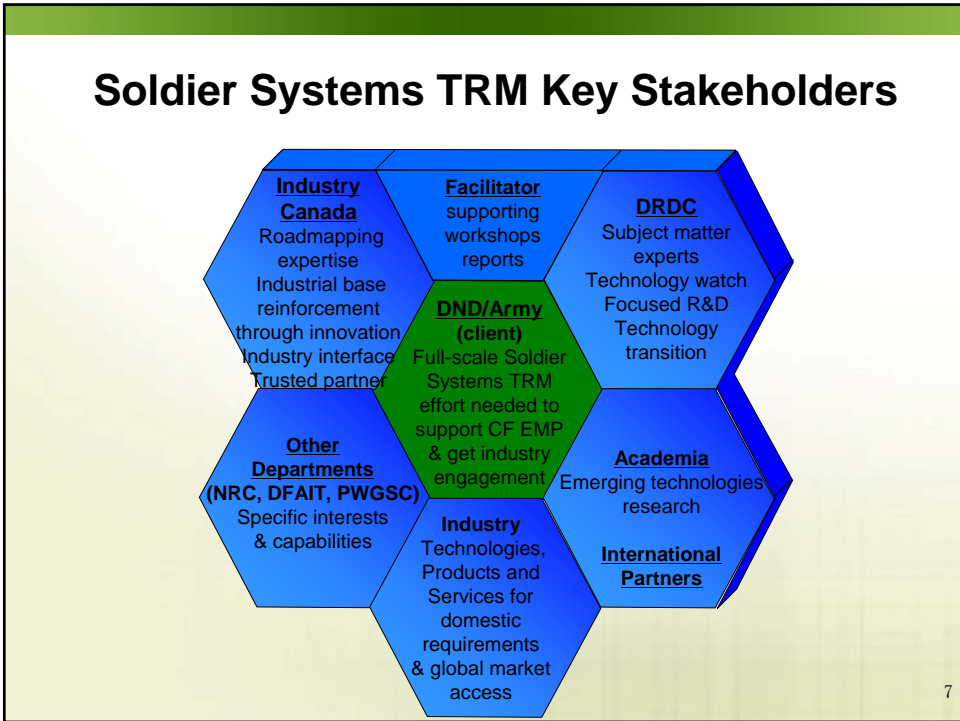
Soldier Systems TRM Key Stakeholders

Industry Canada
Roadmapping expertise
Industrial base reinforcement through innovation
Industry interface
Trusted partner

Facilitator
supporting workshops reports

DRDC
Subject matter experts
Technology watch
Focused R&D
Technology transition

DND/Army (client)
Full-scale Soldier Systems TRM effort needed to support CF EMP & get industry engagement

Other Departments
(NRC, DFAIT, PWGSC)
Specific interests & capabilities

Academia
Emerging technologies research

International Partners

Industry
Technologies, Products and Services for domestic requirements & global market access

7